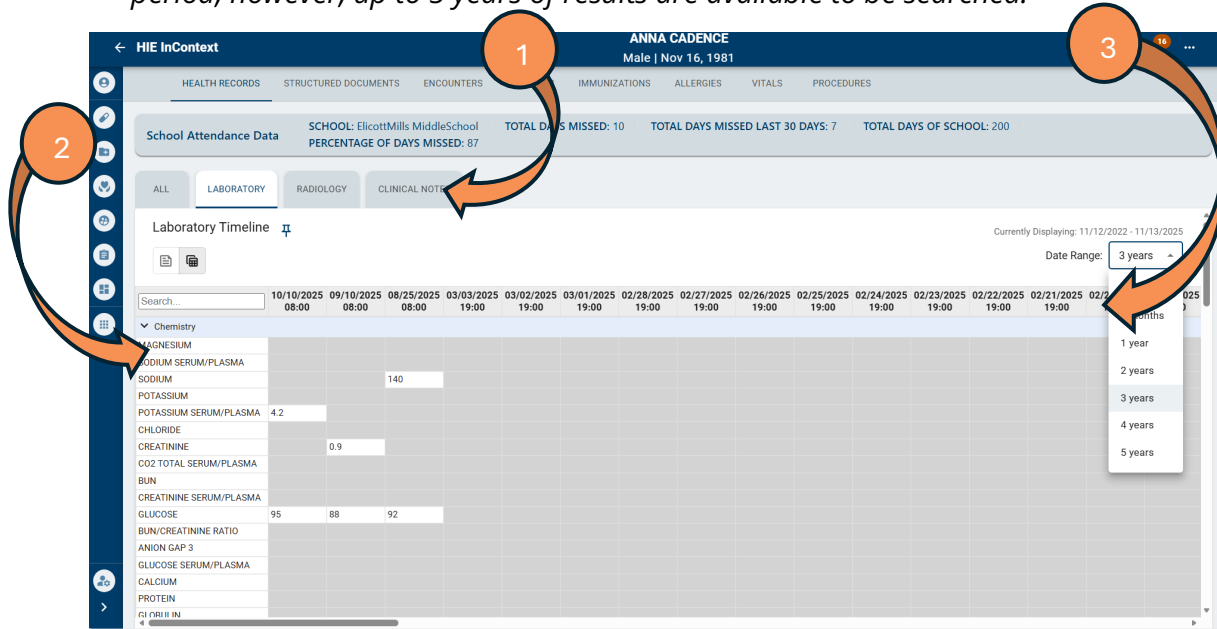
HIE InContext

ANNA CADENCE
Male | Nov 16, 1981

16

1

2

3

HEALTH RECORDS STRUCTURED DOCUMENTS ENCOUNTERS IMMUNIZATIONS ALLERGIES VITALS PROCEDURES

School Attendance Data SCHOOL: EllicottMills MiddleSchool TOTAL DAYS MISSED: 10 TOTAL DAYS MISSED LAST 30 DAYS: 7 TOTAL DAYS OF SCHOOL: 200
PERCENTAGE OF DAYS MISSED: 87

ALL LABORATORY RADIOLOGY CLINICAL NOTE

Laboratory Timeline

Currently Displaying: 11/12/2022 - 11/13/2025

Date Range: 3 years

onths
1 year
2 years
3 years
4 years
5 years

| Search... | 10/10/2025 08:00 | 09/10/2025 08:00 | 08/25/2025 08:00 | 03/03/2025 19:00 | 03/02/2025 19:00 | 03/01/2025 19:00 | 02/28/2025 19:00 | 02/27/2025 19:00 | 02/26/2025 19:00 | 02/25/2025 19:00 | 02/24/2025 19:00 | 02/23/2025 19:00 | 02/22/2025 19:00 | 02/21/2025 19:00 |
|---|---|---|---|---|---|---|---|---|---|---|---|---|---|---|
| Chemistry | | | | | | | | | | | | | | |
| MAGNESIUM | | | | | | | | | | | | | | |
| SODIUM SERUM/PLASMA | | | | | | | | | | | | | | |
| SODIUM | | | 140 | | | | | | | | | | | |
| POTASSIUM | | | | | | | | | | | | | | |
| POTASSIUM SERUM/PLASMA | 4.2 | | | | | | | | | | | | | |
| CHLORIDE | | | | | | | | | | | | | | |
| CREATININE | | 0.9 | | | | | | | | | | | | |
| CO2 TOTAL SERUM/PLASMA | | | | | | | | | | | | | | |
| BUN | | | | | | | | | | | | | | |
| CREATININE SERUM/PLASMA | | | | | | | | | | | | | | |
| GLUCOSE | 95 | 88 | 92 | | | | | | | | | | | |
| BUN/CREATININE RATIO | | | | | | | | | | | | | | |
| ANION GAP 3 | | | | | | | | | | | | | | |
| GLUCOSE SERUM/PLASMA | | | | | | | | | | | | | | |
| CALCIUM | | | | | | | | | | | | | | |
| PROTEIN | | | | | | | | | | | | | | |
| GLOBULIN | | | | | | | | | | | | | | |